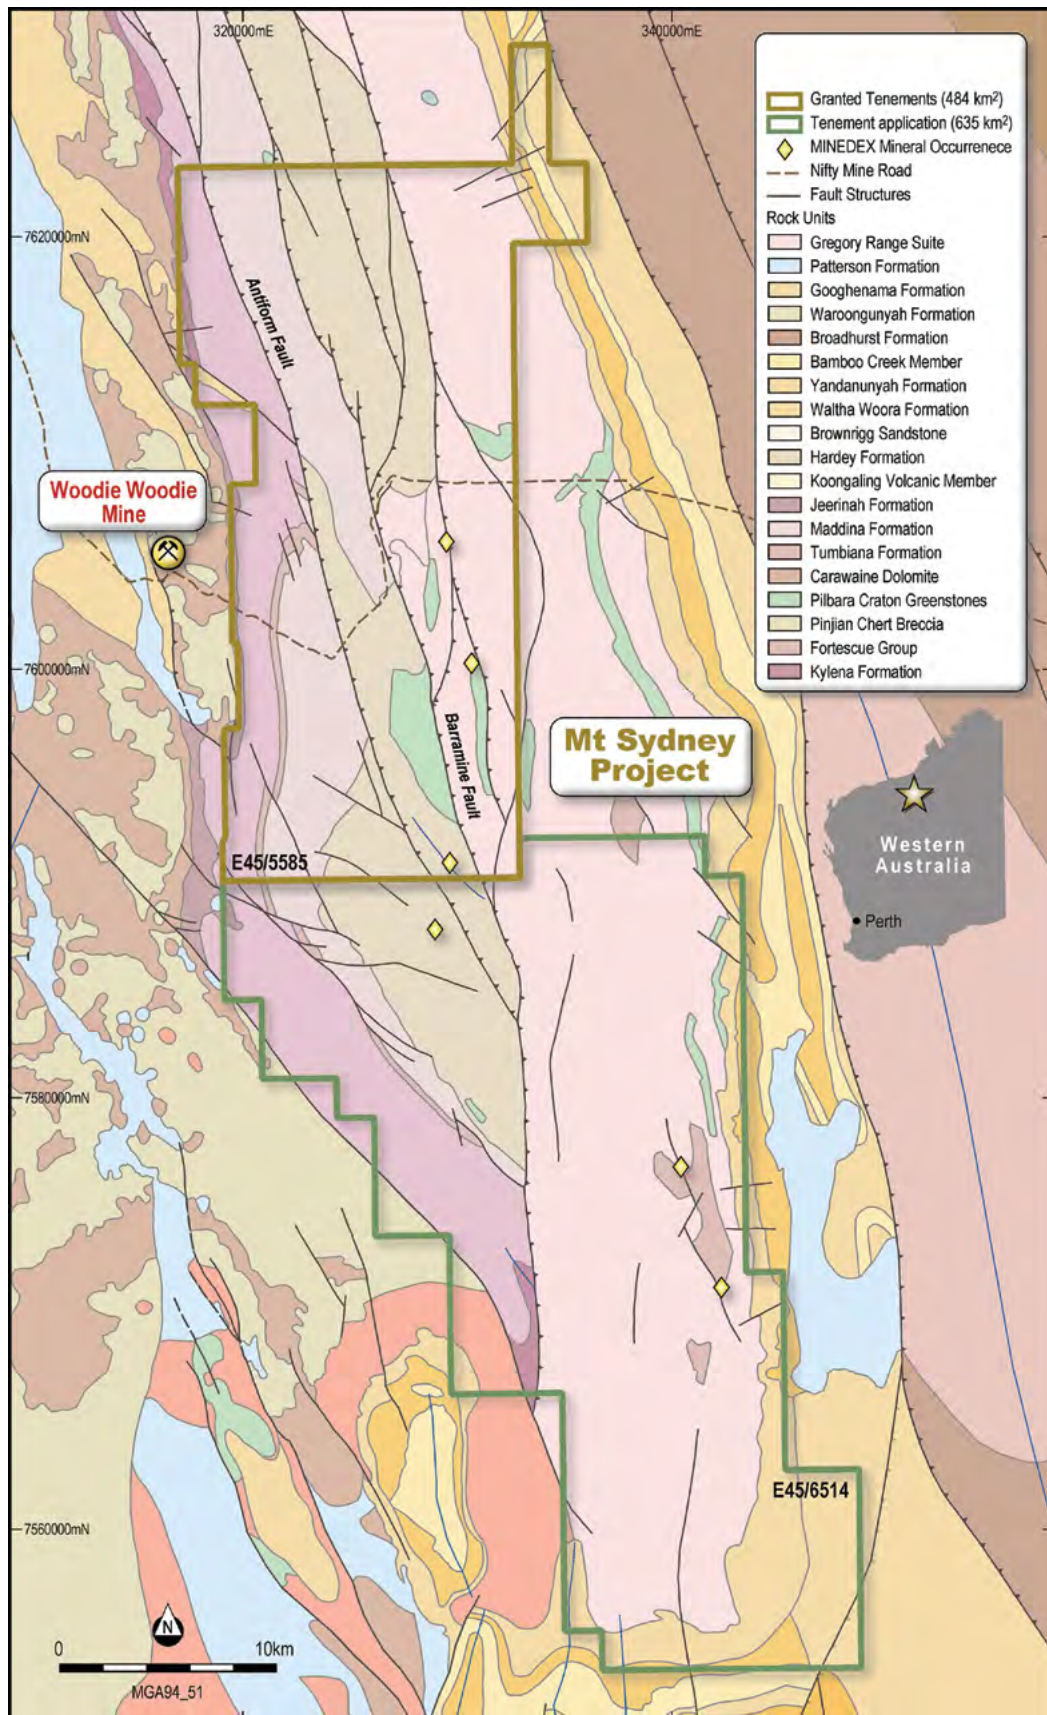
320000mE
340000mE

Granted Tenements (484 km$^2$)
Tenement application (635 km$^2$)
MINEDEX Mineral Occurrenece
Nifty Mine Road
Fault Structures
Rock Units
Gregory Range Suite
Patterson Formation
Googhenama Formation
Waroongunyah Formation
Broadhurst Formation
Bamboo Creek Member
Yandanunyah Formation
Waltha Woora Formation
Brownrigg Sandstone
Hardey Formation
Koongaling Volcanic Member
Jeerinah Formation
Maddina Formation
Tumbiana Formation
Carawaine Dolomite
Pilbara Craton Greenstones
Pinjian Chert Breccia
Fortescue Group
Kylena Formation

7620000mN
Antiform Fault
Woodie Woodie Mine
7600000mN
Barramine Fault
Mt Sydney Project
Western Australia
Perth
E45/5585
7580000mN
E45/6514
7560000mN
N
0
10km
MGA94_51